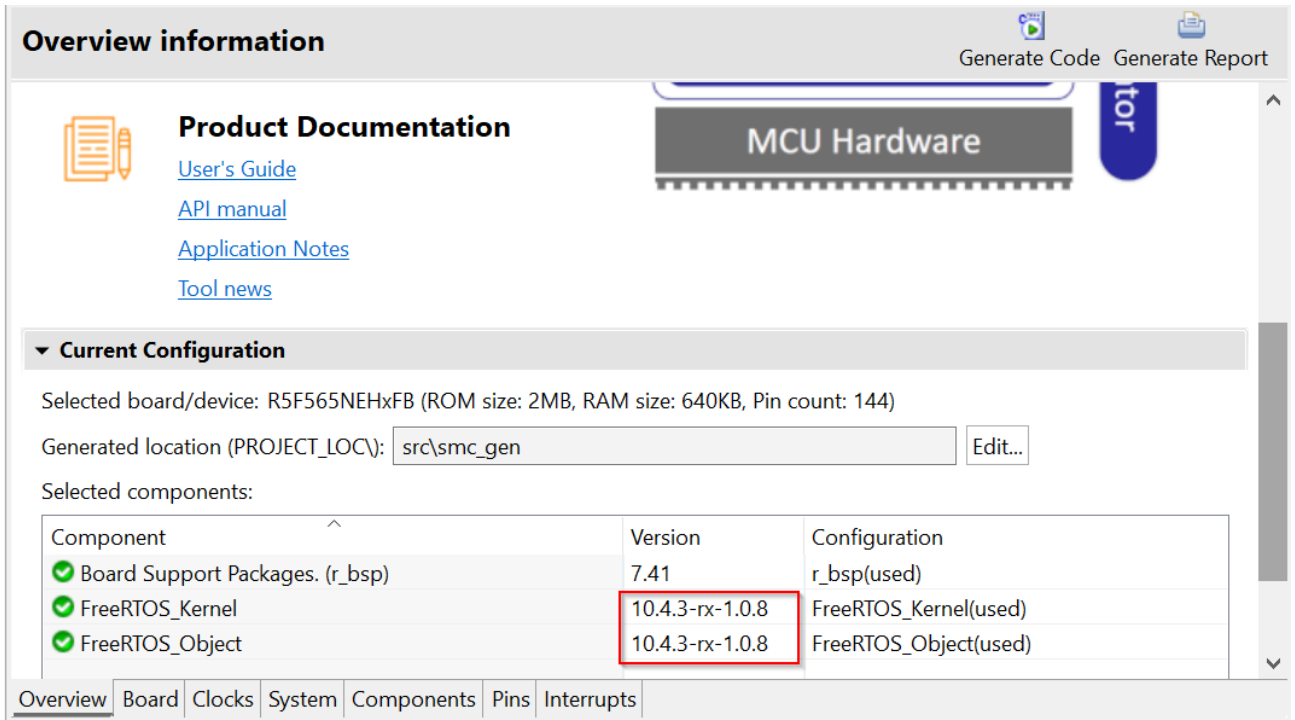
Overview information

Generate Code Generate Report

Product Documentation
User's Guide
API manual
Application Notes
Tool news

MCU Hardware

tor

Current Configuration

Selected board/device: R5F565NEHxFB (ROM size: 2MB, RAM size: 640KB, Pin count: 144)

Generated location (PROJECT_LOC\): src\smc_gen Edit...

Selected components:

| Component | Version | Configuration |
|---|---|---|
| Board Support Packages. (r_bsp) | 7.41 | r_bsp(used) |
| FreeRTOS_Kernel | 10.4.3-rx-1.0.8 | FreeRTOS_Kernel(used) |
| FreeRTOS_Object | 10.4.3-rx-1.0.8 | FreeRTOS_Object(used) |

Overview Board Clocks System Components Pins Interrupts